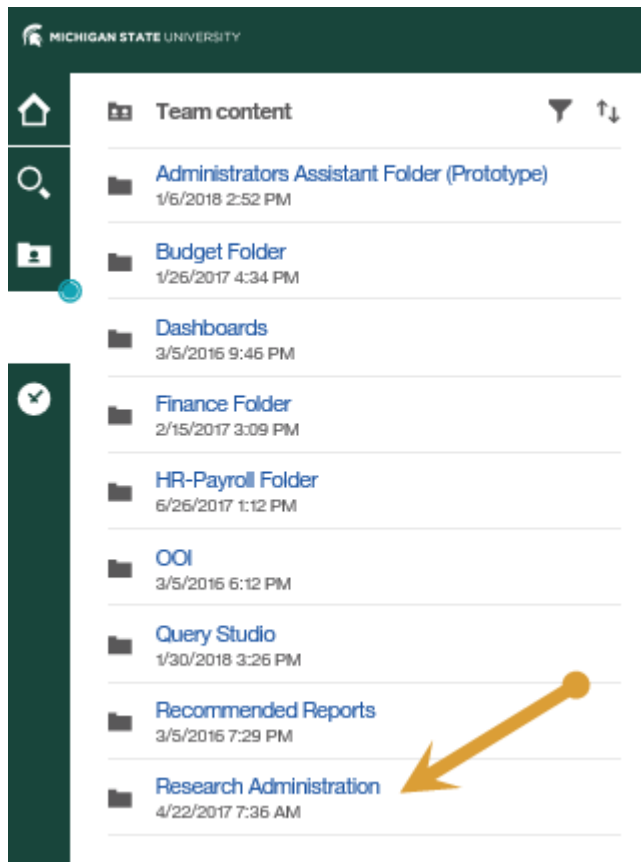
MICHIGAN STATE UNIVERSITY

Team content

Administrators Assistant Folder (Prototype)
1/6/2018 2:52 PM

Budget Folder
1/26/2017 4:34 PM

Dashboards
3/5/2016 9:46 PM

Finance Folder
2/15/2017 3:09 PM

HR-Payroll Folder
6/26/2017 1:12 PM

OOI
3/5/2016 6:12 PM

Query Studio
1/30/2018 3:26 PM

Recommended Reports
3/5/2016 7:29 PM

Research Administration
4/22/2017 7:36 AM